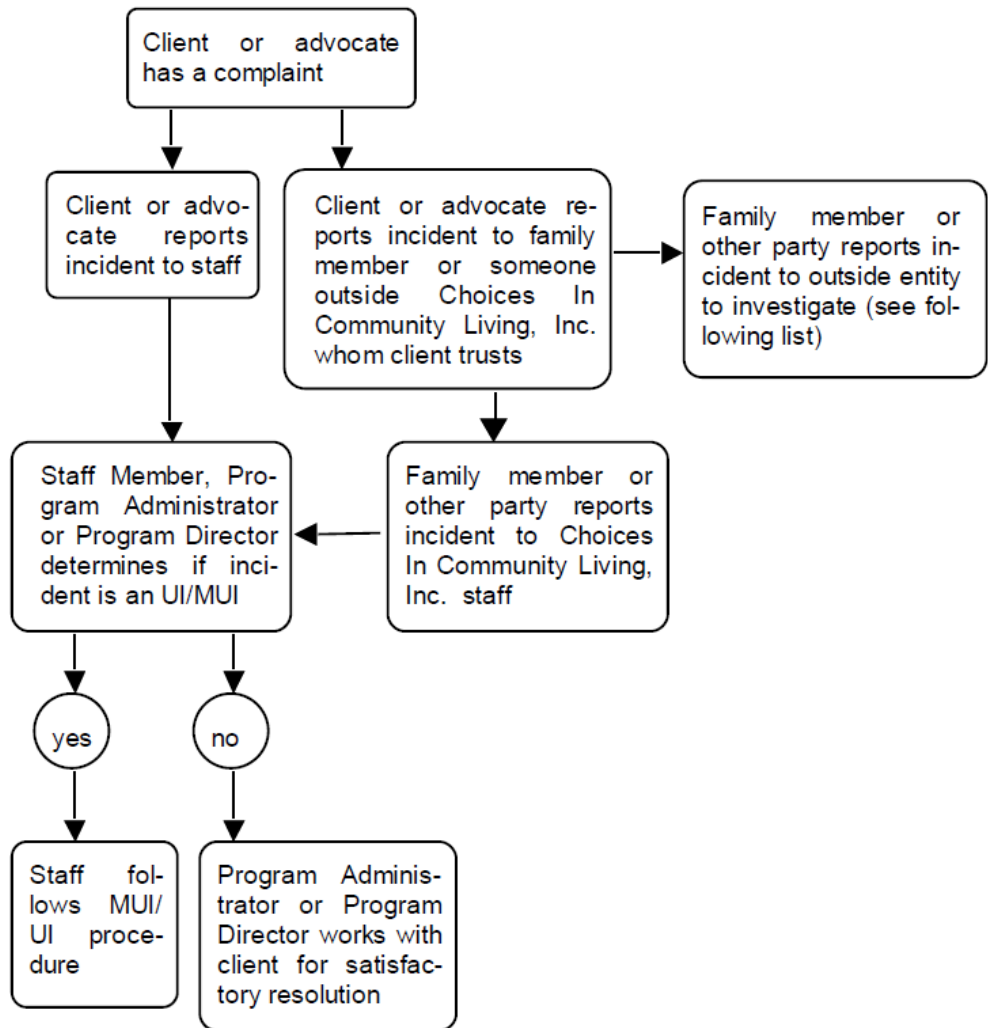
Client or advocate has a complaint

Client or advocate reports incident to staff

Client or advocate reports incident to family member or someone outside Choices In Community Living, Inc. whom client trusts

Family member or other party reports incident to outside entity to investigate (see following list)

Staff Member, Program Administrator or Program Director determines if incident is an UI/MUI

Family member or other party reports incident to Choices In Community Living, Inc. staff

yes

no

Staff follows MUI/ UI procedure

Program Administrator or Program Director works with client for satisfactory resolution